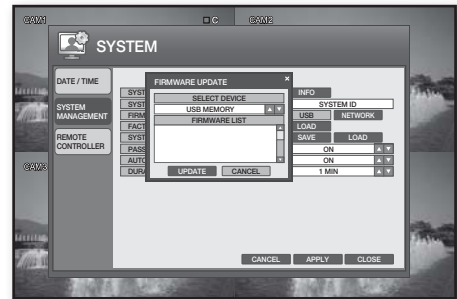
CAM1
C
CAM2
SYSTEM
DATE / TIME
SYSTEM MANAGEMENT
REMOTE CONTROLLER
CAM3
SYST
SYST
FIRM
FACT
SYST
PASS
AUTO
DURA
FIRMWARE UPDATE
×
SELECT DEVICE
USB MEMORY
FIRMWARE LIST
UPDATE
CANCEL
INFO
SYSTEM ID
USB
NETWORK
LOAD
SAVE
LOAD
ON
ON
1 MIN
CANCEL
APPLY
CLOSE